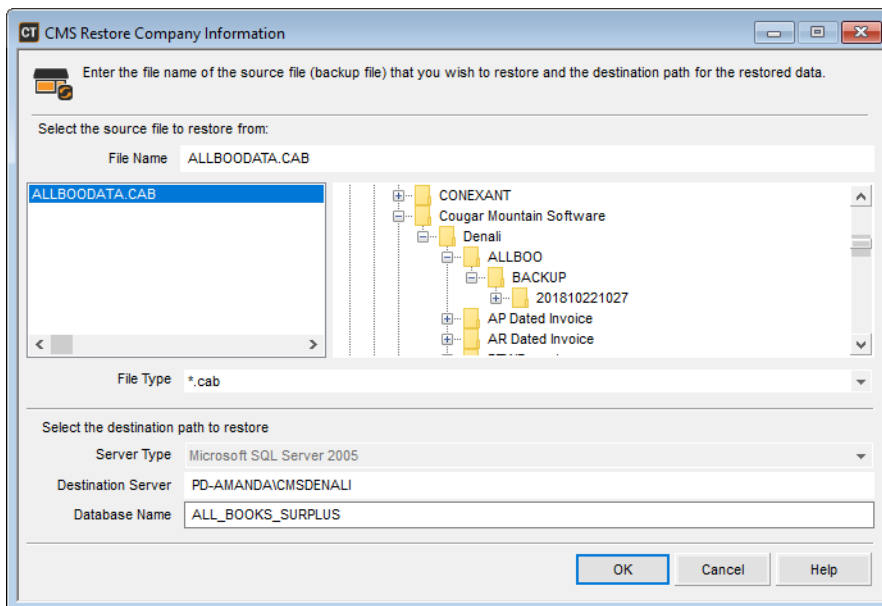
CT CMS Restore Company Information

Enter the file name of the source file (backup file) that you wish to restore and the destination path for the restored data.

Select the source file to restore from:

File Name ALLBOODATA.CAB

ALLBOODATA.CAB

CONEXANT
Cougar Mountain Software
Denali
ALLBOO
BACKUP
201810221027
AP Dated Invoice
AR Dated Invoice
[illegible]

File Type *.cab

Select the destination path to restore

Server Type Microsoft SQL Server 2005

Destination Server PD-AMANDA\CMSDENALI

Database Name ALL_BOOKS_SURPLUS

OK Cancel Help